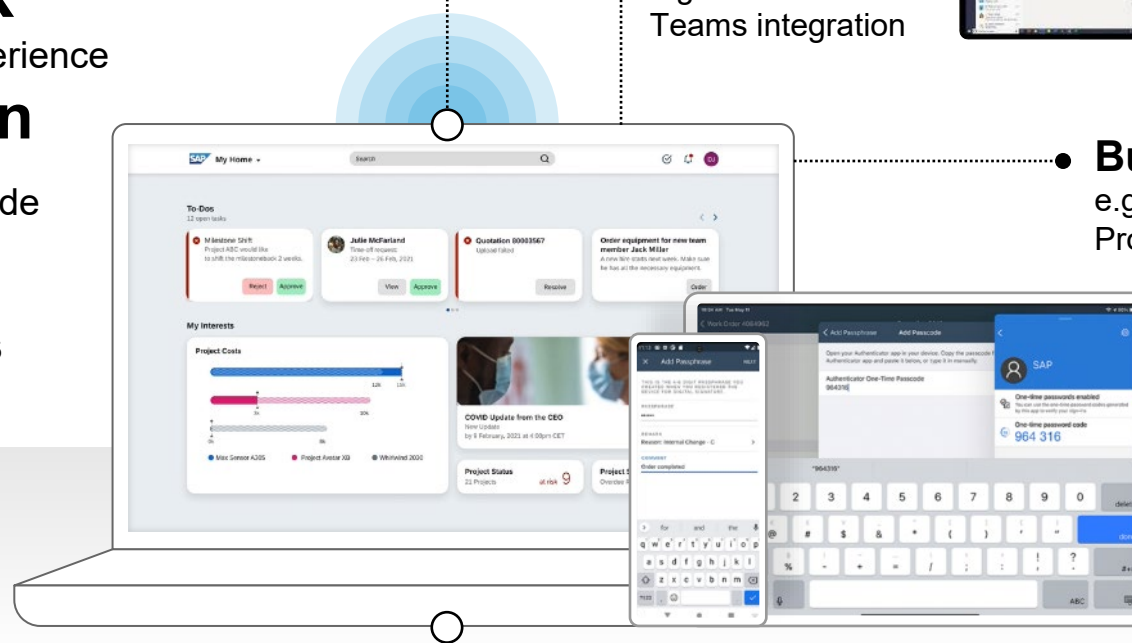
erience

n

de

Teams integration

Bu
e.g
Pro

SAP My Home
Search
DJ

To-Dos
12 open tasks

Milestone Shift
Project ABC would like to shift the milestonebook 2 weeks.
Reject Approve

Julie McFarland
Time-off request:
23 Feb – 26 Feb, 2021
View Approve

Quotation 80003567
Upload failed
Resolve

Order equipment for new team member Jack Miller
A new hire starts next week. Make sure he has all the necessary equipment.
Order

My Interests

Project Costs
12k 12k
3k 10k
3k 8k
0k
Max Sensor A385 Project Avatar XB Whirlwind 2020

COVID Update from the CEO
New Update
by 5 February, 2021 at 4:00pm CET

Project Status
21 Projects
at risk 9

Project S
Overdue

Add Passphrase
Reason: Internal Change - C
Order completed

Work Order #004962
Add Passphrase Add Passcode
Authenticator One-Time Passcode
964316

SAP
One-time passwords enabled
One-time password code
964 316

"964316"
2 3 4 5 6 7 8 9 0
delete
# $ & * ( ) ' "
done
% - + = / ; : ! ?
ABC

for and the
q w e r t y u i o p
a s d f g h j k l
z x c v b n m
?123